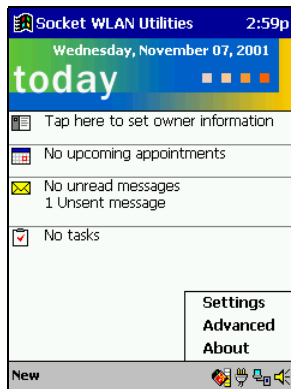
Socket WLAN Utilities 2:59p

Wednesday, November 07, 2001

today

Tap here to set owner information

No upcoming appointments

No unread messages
1 Unsent message

No tasks

Settings
Advanced
About

New